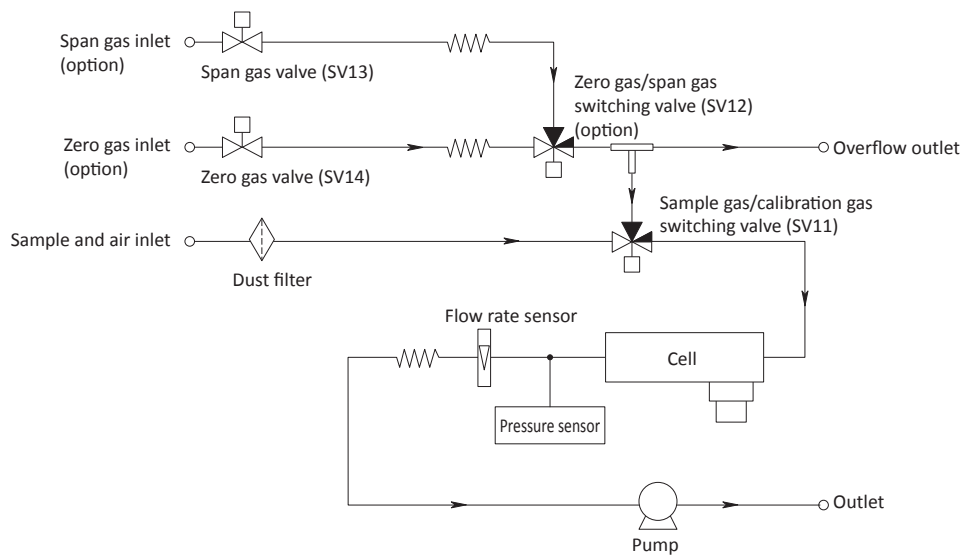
Span gas inlet (option)

Span gas valve (SV13)

Zero gas/span gas switching valve (SV12) (option)

Zero gas inlet (option)

Zero gas valve (SV14)

Overflow outlet

Sample gas/calibration gas switching valve (SV11)

Sample and air inlet

Dust filter

Flow rate sensor

Cell

Pressure sensor

Outlet

Pump